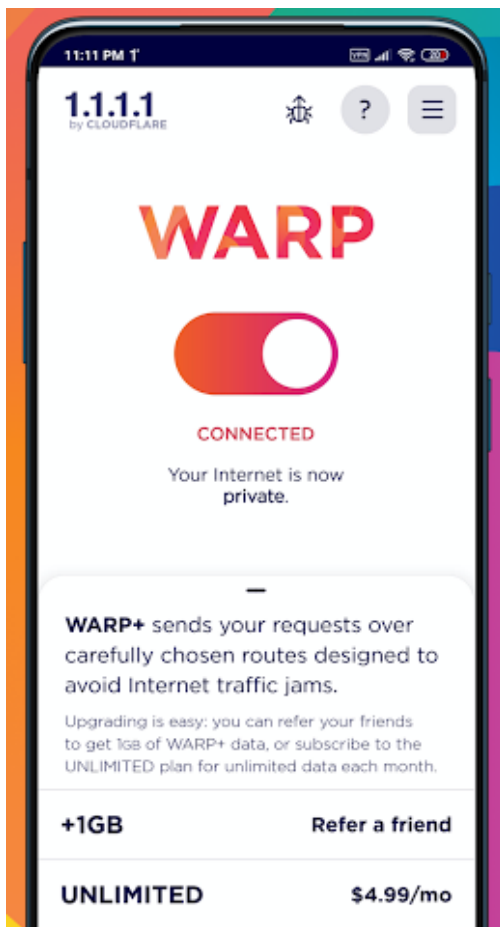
11:11 PM

1.1.1.1
by CLOUDFLARE

?

WARP

CONNECTED

Your Internet is now private.

WARP+ sends your requests over carefully chosen routes designed to avoid Internet traffic jams.

Upgrading is easy: you can refer your friends to get 1GB of WARP+ data, or subscribe to the UNLIMITED plan for unlimited data each month.

+1GB
Refer a friend

UNLIMITED
$4.99/mo